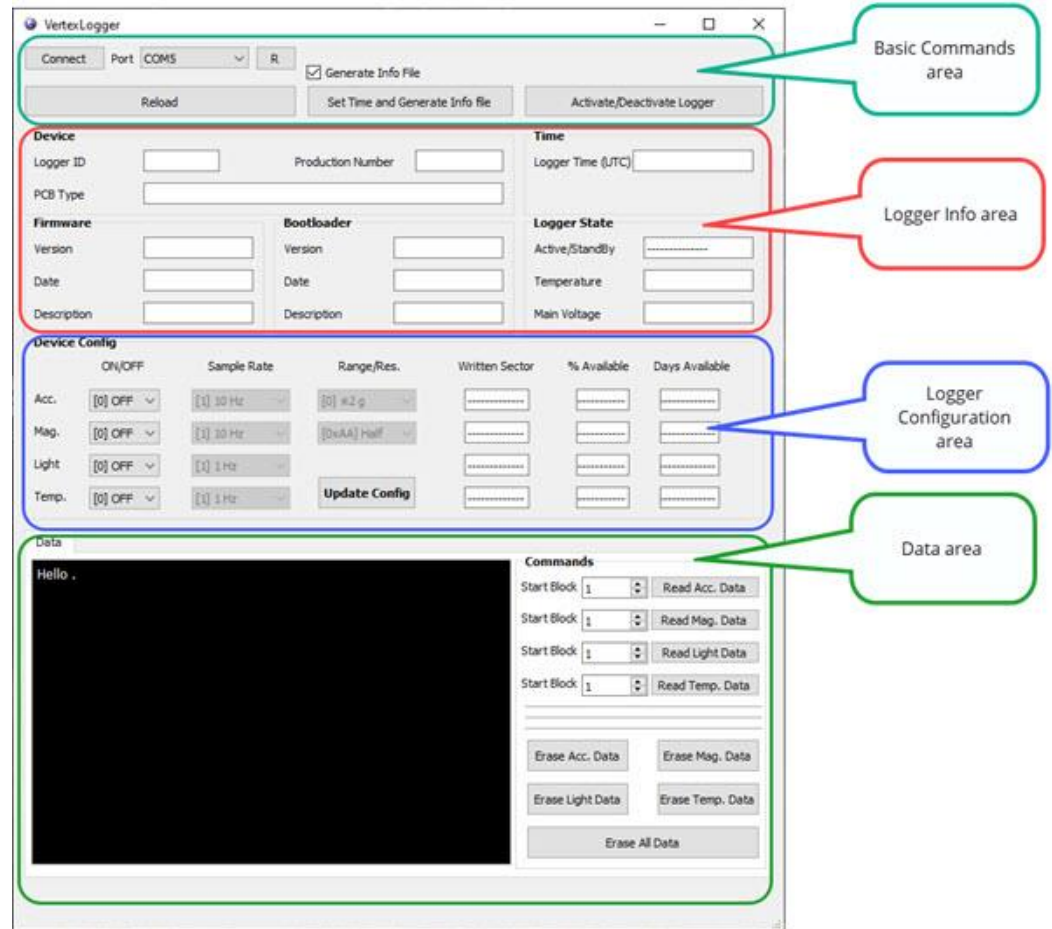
VertexLogger

Connect Port COM5 R
Generate Info File
Reload
Set Time and Generate Info file
Activate/Deactivate Logger

Basic Commands area

Device
Logger ID
Production Number
PCB Type

Time
Logger Time (UTC)

Firmware
Version
Date
Description

Bootloader
Version
Date
Description

Logger State
Active/StandBy ---------------
Temperature
Main Voltage

Logger Info area

Device Config

| | ON/OFF | Sample Rate | Range/Res. | Written Sector | % Available | Days Available |
|---|---|---|---|---|---|---|
| Acc. | [0] OFF | [1] 10 Hz | [0] ±2 g | ------------- | ---------- | ---------- |
| Mag. | [0] OFF | [1] 10 Hz | [0xAA] Half | ------------- | ---------- | ---------- |
| Light | [0] OFF | [1] 1 Hz | | ------------- | ---------- | ---------- |
| Temp. | [0] OFF | [1] 1 Hz | Update Config | ------------- | ---------- | ---------- |

Logger Configuration area

Data
Hello .

Commands
Start Block 1 Read Acc. Data
Start Block 1 Read Mag. Data
Start Block 1 Read Light Data
Start Block 1 Read Temp. Data

Erase Acc. Data
Erase Mag. Data
Erase Light Data
Erase Temp. Data
Erase All Data

Data area